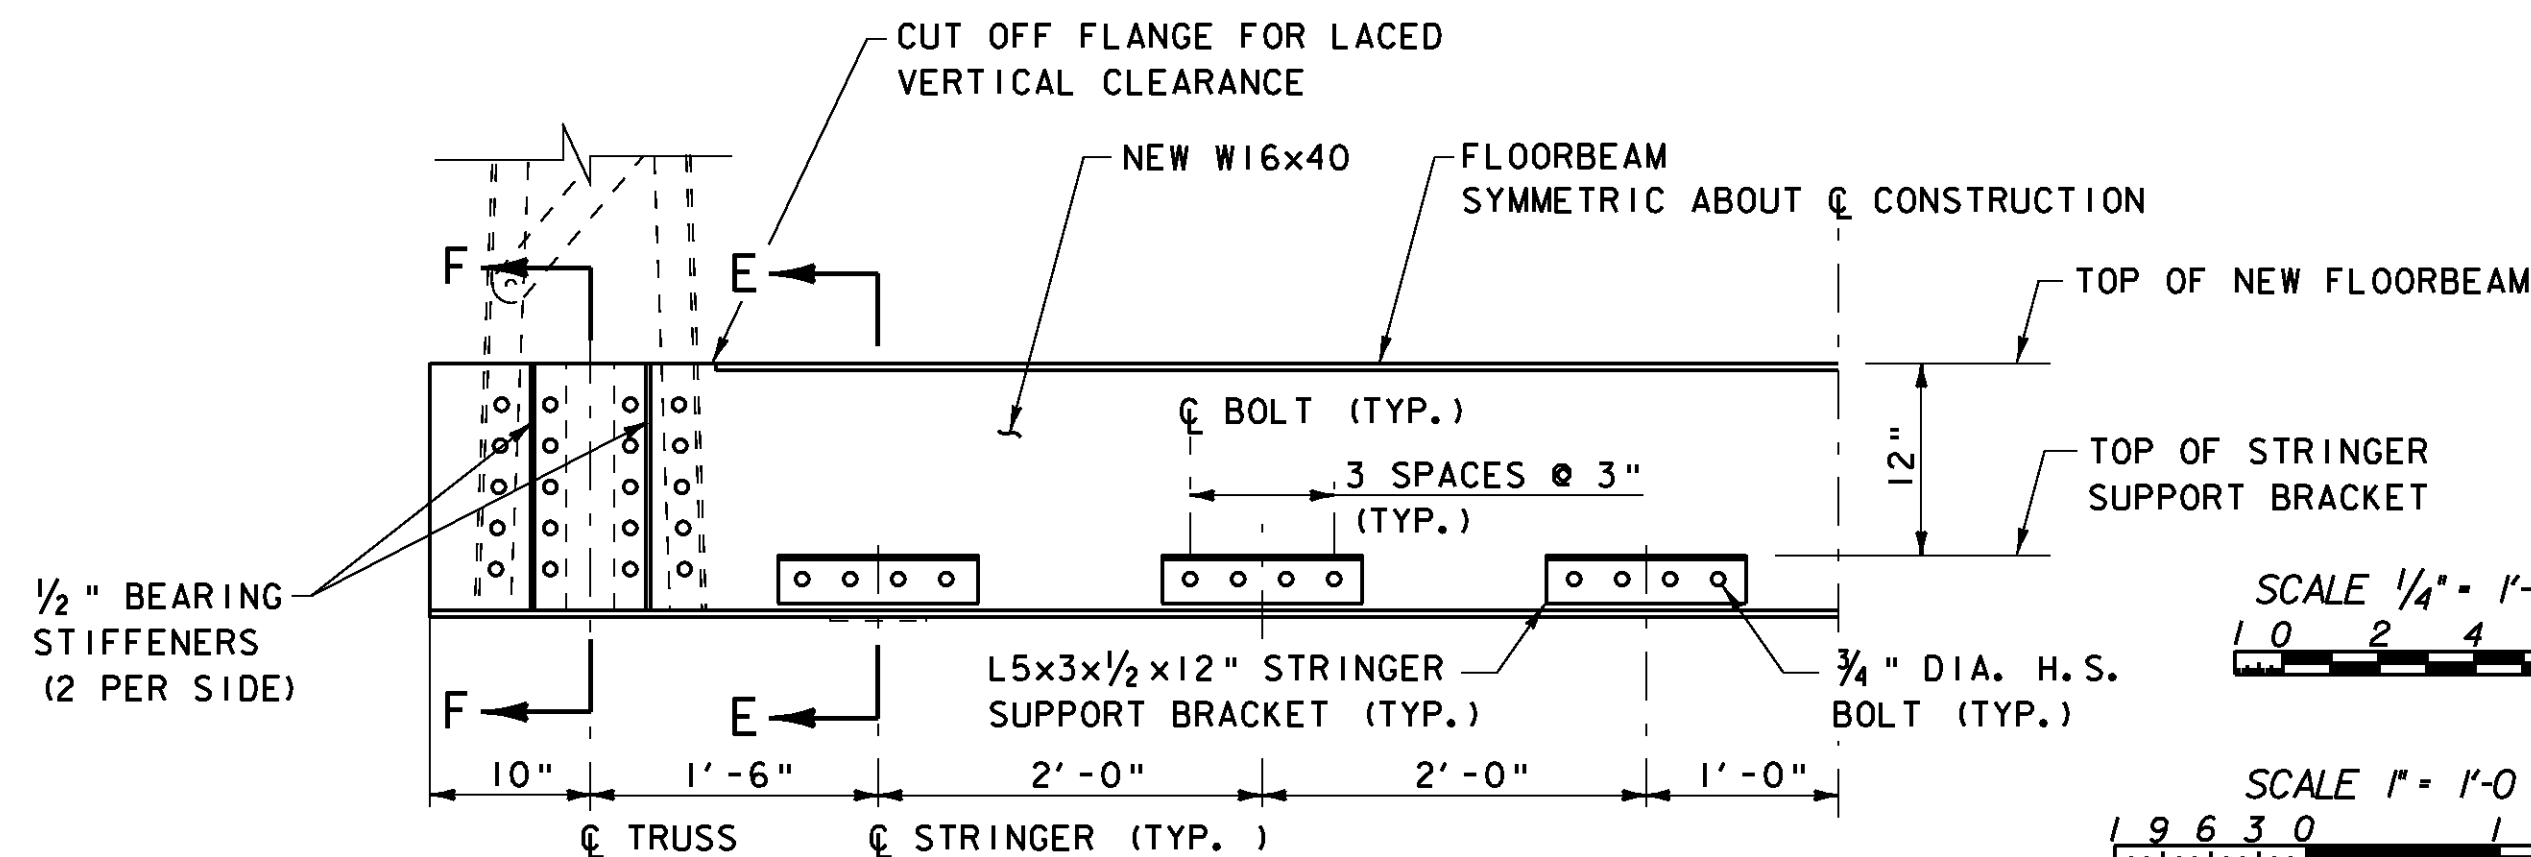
CUT OFF FLANGE FOR LACED VERTICAL CLEARANCE

NEW W16x40

FLOORBEAM SYMMETRIC ABOUT ℄ CONSTRUCTION

TOP OF NEW FLOORBEAM

F

E

℄ BOLT (TYP.)

3 SPACES @ 3" (TYP.)

12"

TOP OF STRINGER SUPPORT BRACKET

½" BEARING STIFFENERS (2 PER SIDE)

SCALE ¼" = 1'-

1 0 2 4

L5x3x½x12" STRINGER SUPPORT BRACKET (TYP.)

¾" DIA. H.S. BOLT (TYP.)

F

E

10"

1'-6"

2'-0"

2'-0"

1'-0"

SCALE 1" = 1'-0

℄ TRUSS

℄ STRINGER (TYP. )

1 9 6 3 0 1